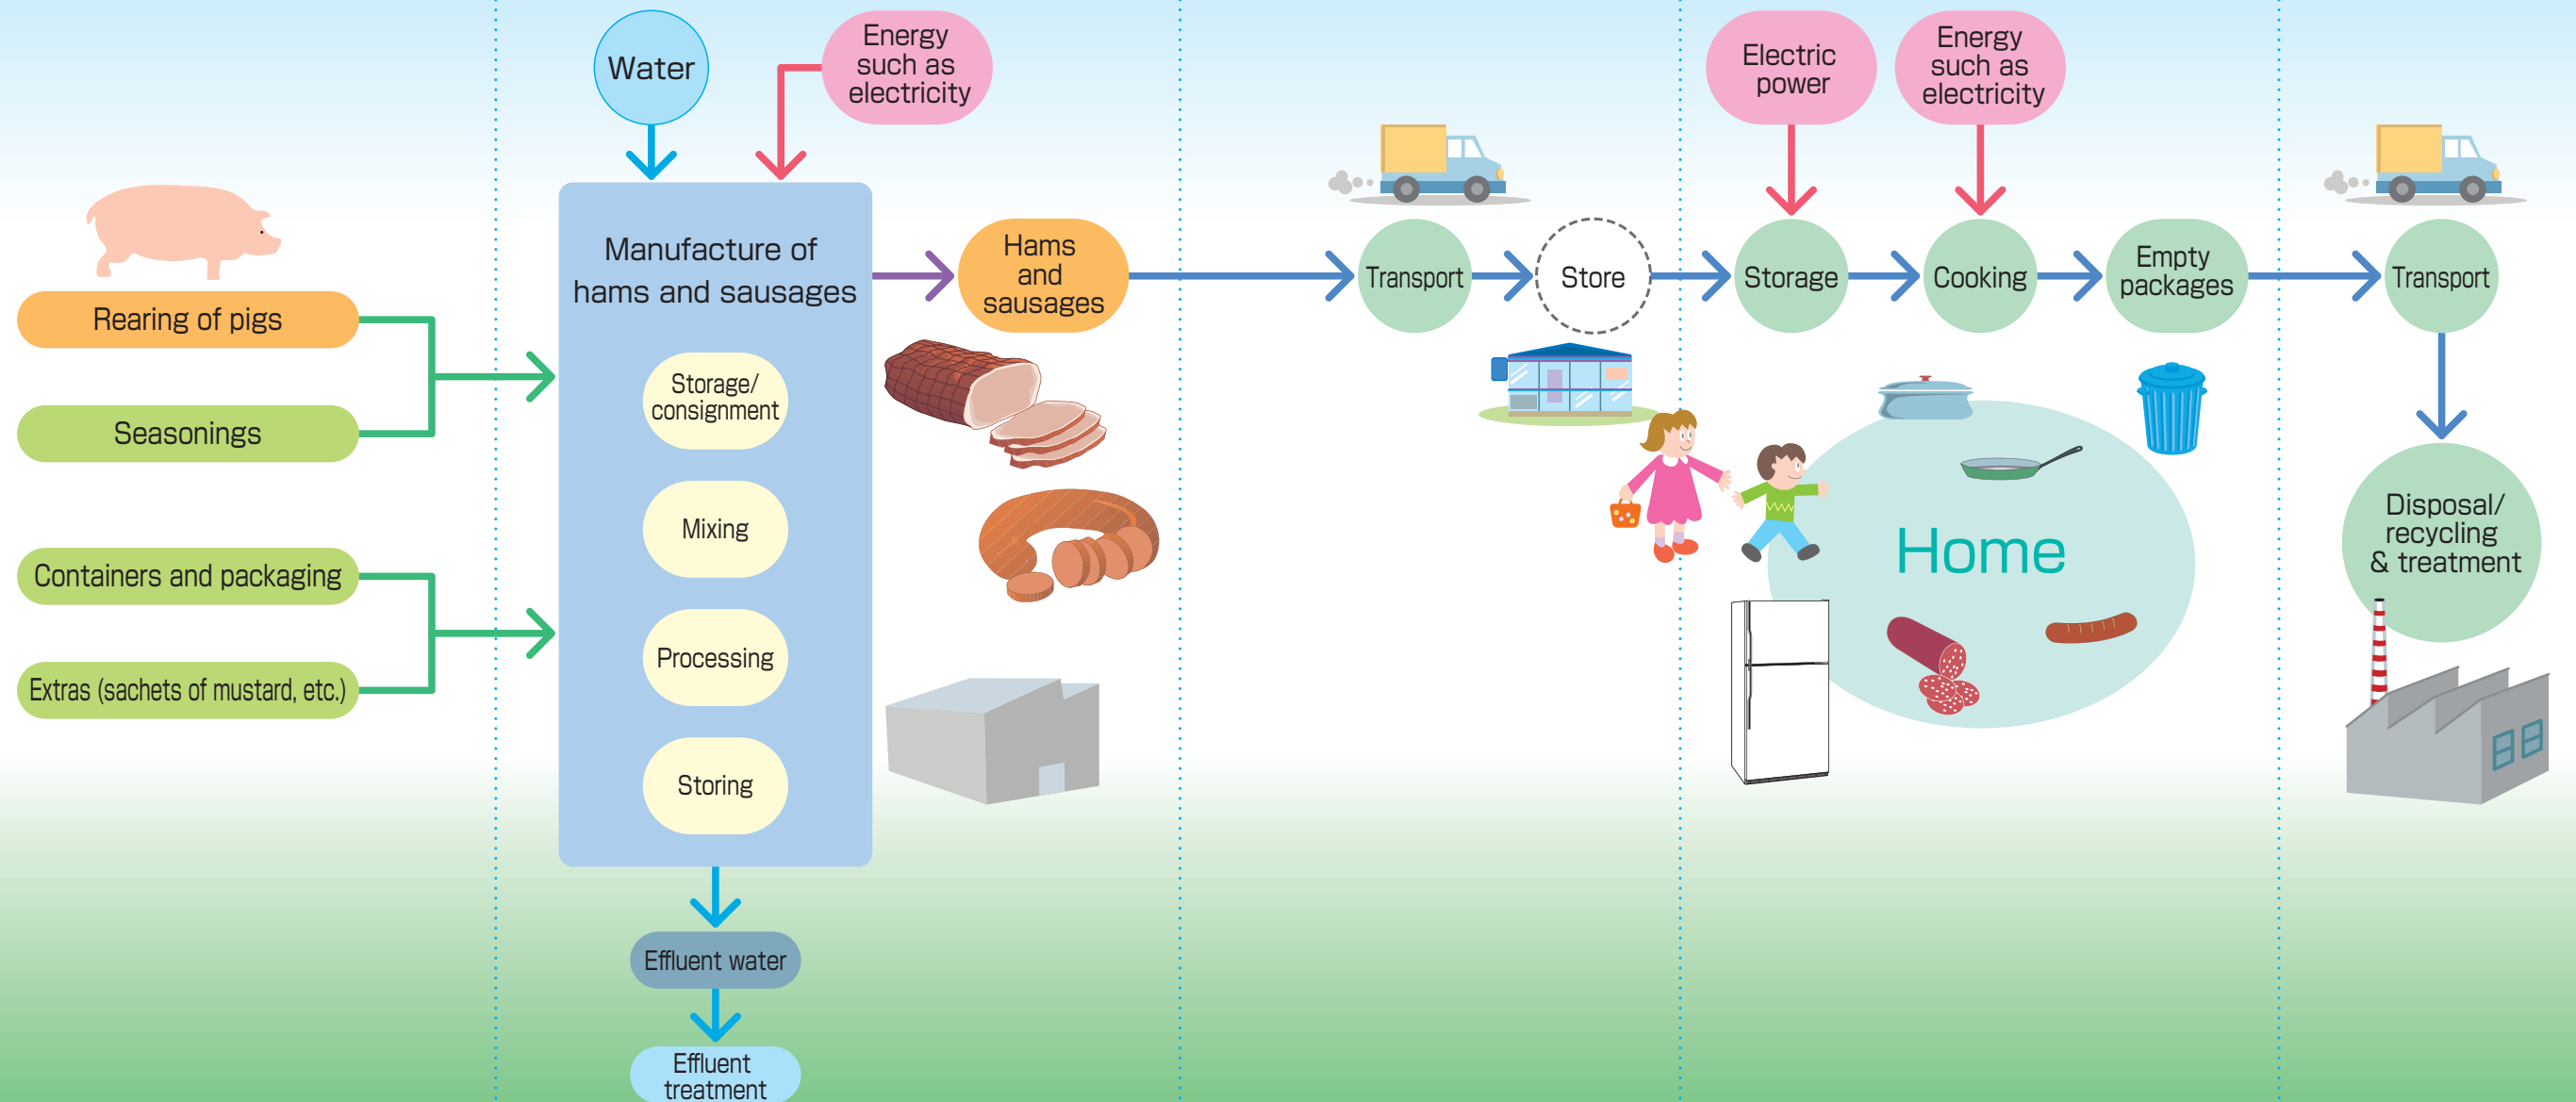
Rearing of pigs

Seasonings

Containers and packaging

Extras (sachets of mustard, etc.)

Water

Energy such as electricity

Manufacture of hams and sausages

Storage/ consignment

Mixing

Processing

Storing

Effluent water

Effluent treatment

Hams and sausages

Transport

Store

Electric power

Storage

Energy such as electricity

Cooking

Empty packages

Home

Transport

Disposal/ recycling & treatment